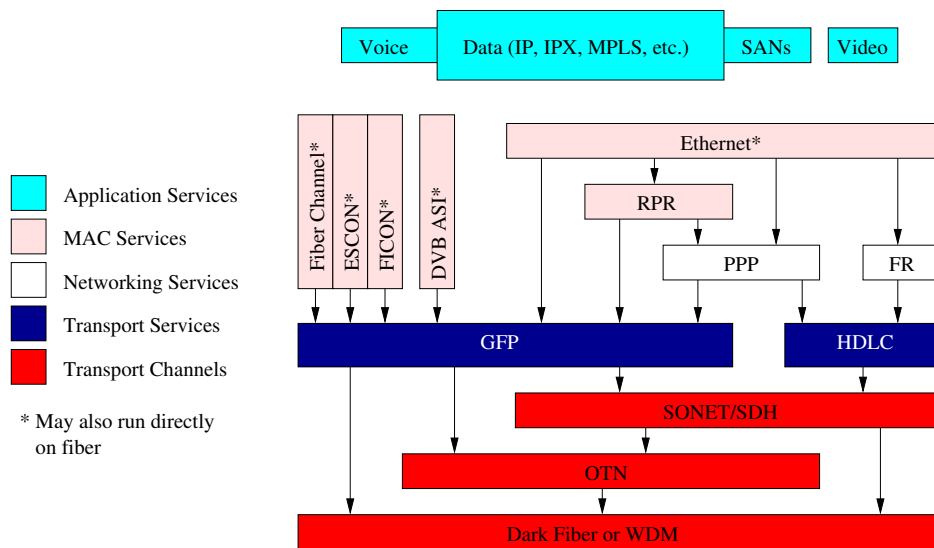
Voice

Data (IP, IPX, MPLS, etc.)

SANs

Video

Application Services

MAC Services

Networking Services

Transport Services

Transport Channels

* May also run directly on fiber

Fiber Channel*

ESCON*

FICON*

DVB ASI*

Ethernet*

RPR

PPP

FR

GFP

HDLC

SONET/SDH

OTN

Dark Fiber or WDM